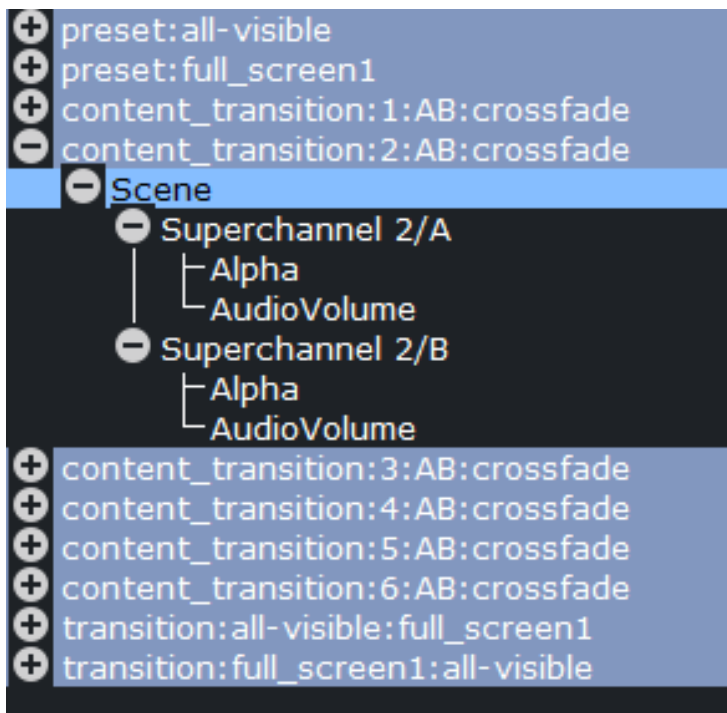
preset:all-visible
preset:full_screen1
content_transition:1:AB:crossfade
content_transition:2:AB:crossfade
Scene
Superchannel 2/A
Alpha
AudioVolume
Superchannel 2/B
Alpha
AudioVolume
content_transition:3:AB:crossfade
content_transition:4:AB:crossfade
content_transition:5:AB:crossfade
content_transition:6:AB:crossfade
transition:all-visible:full_screen1
transition:full_screen1:all-visible